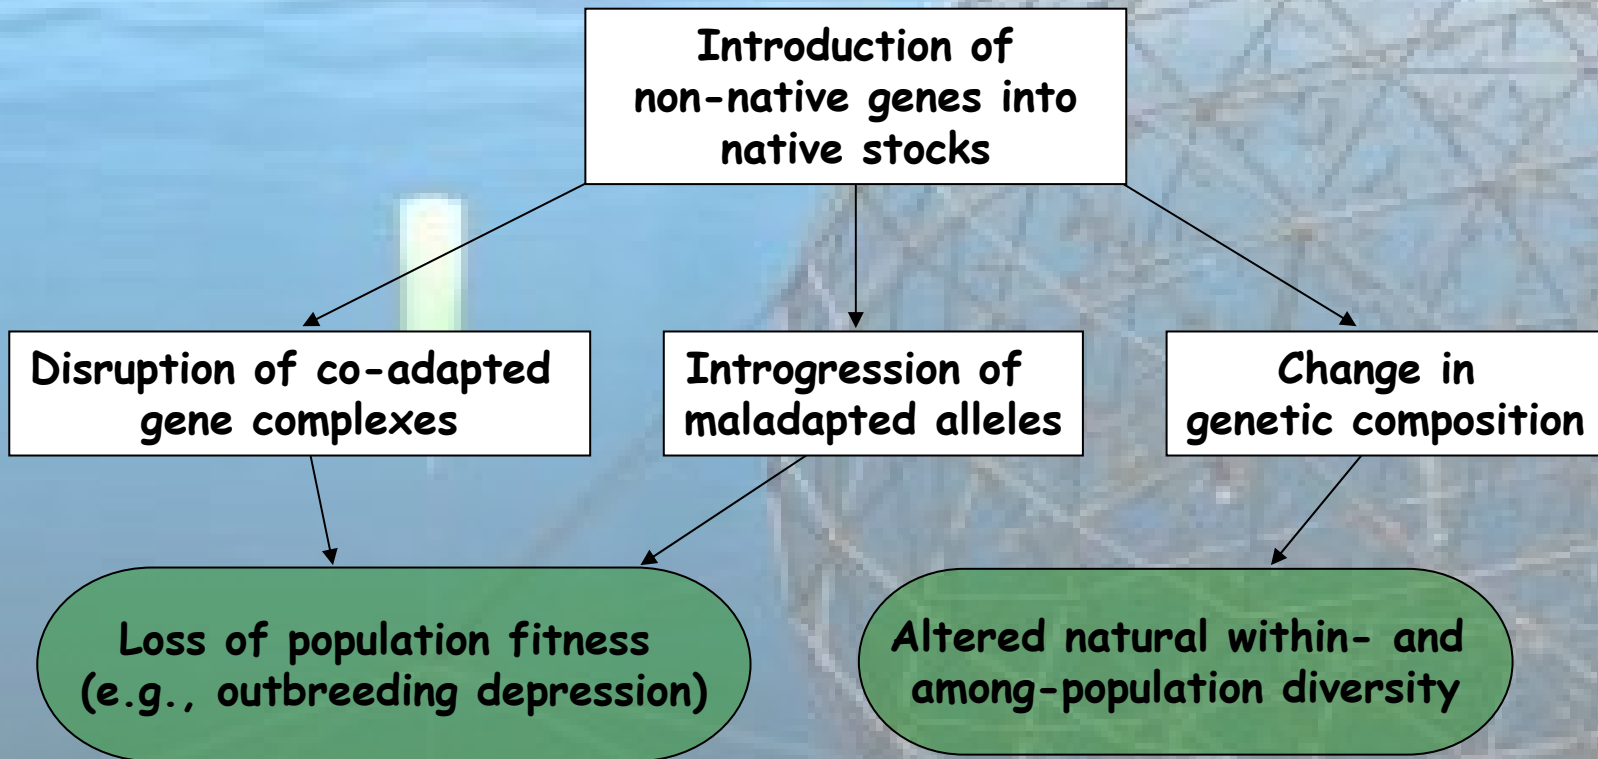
Introduction of non-native genes into native stocks

Disruption of co-adapted gene complexes

Introgression of maladapted alleles

Change in genetic composition

Loss of population fitness (e.g., outbreeding depression)

Altered natural within- and among-population diversity